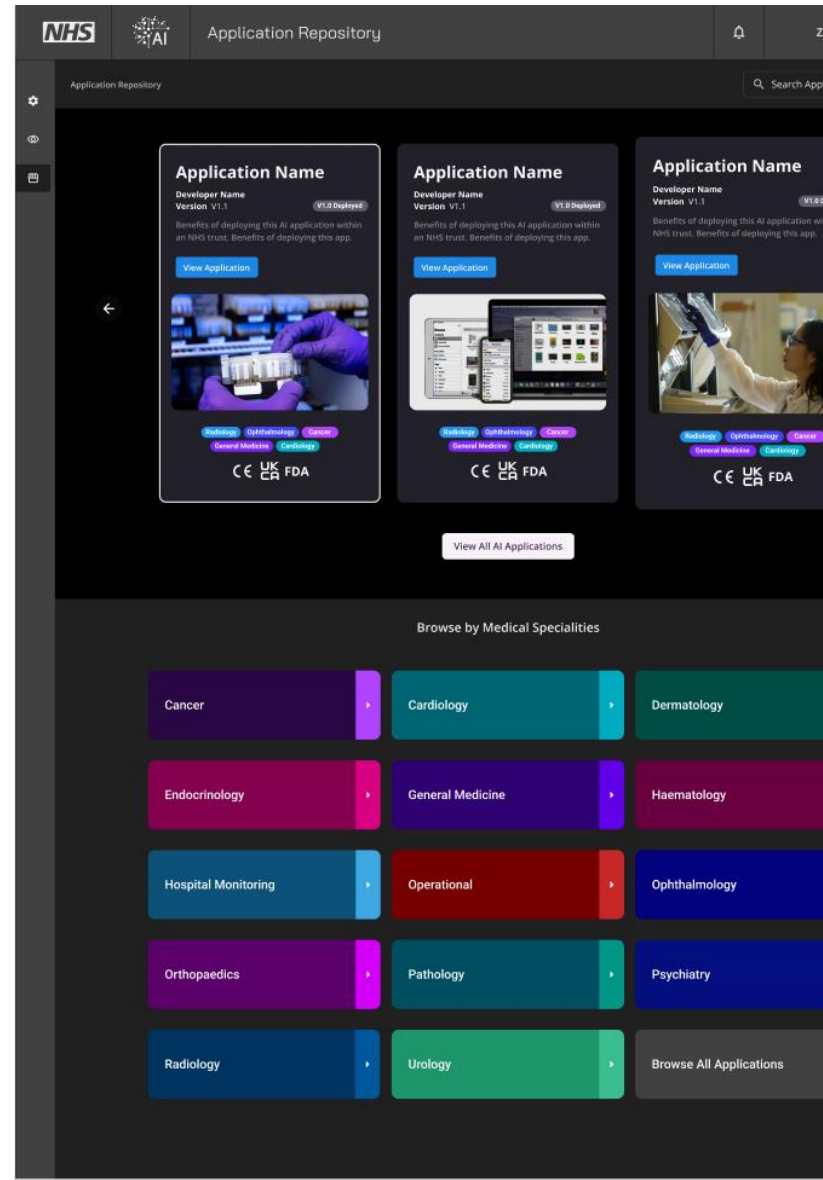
NHS AI Application Repository Z

Application Repository

Search App

Application Name
Developer Name
Version V1.1
V1.0 Deployed
Benefits of deploying this AI application within an NHS trust. Benefits of deploying this app.
View Application
Radiology Ophthalmology Cancer General Medicine Cardiology
CE UK CA FDA

Application Name
Developer Name
Version V1.1
V1.0 Deployed
Benefits of deploying this AI application within an NHS trust. Benefits of deploying this app.
View Application
Radiology Ophthalmology Cancer General Medicine Cardiology
CE UK CA FDA

Application Name
Developer Name
Version V1.1
V1.0 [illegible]
Benefits of deploying this AI application wi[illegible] NHS trust. Benefits of deploying this app.
View Application
Radiology Ophthalmology Cancer General Medicine Cardiology
CE UK CA FDA

View All AI Applications

Browse by Medical Specialities

Cancer
Cardiology
Dermatology
Endocrinology
General Medicine
Haematology
Hospital Monitoring
Operational
Ophthalmology
Orthopaedics
Pathology
Psychiatry
Radiology
Urology
Browse All Applications